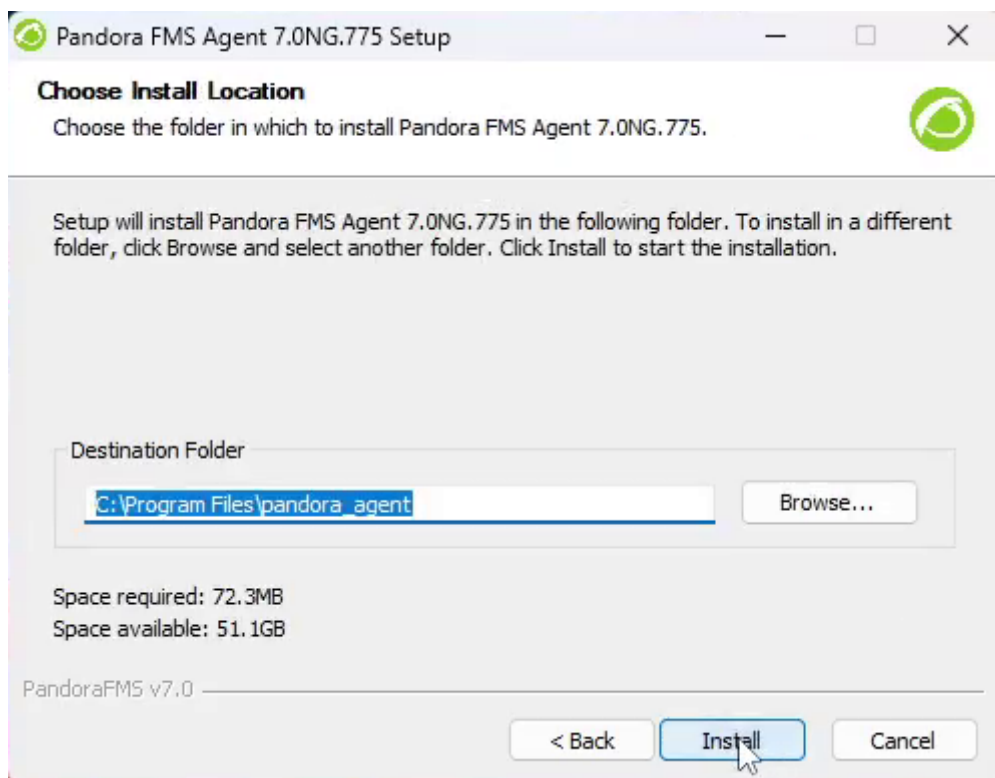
Pandora FMS Agent 7.0NG.775 Setup

Choose Install Location

Choose the folder in which to install Pandora FMS Agent 7.0NG.775.

Setup will install Pandora FMS Agent 7.0NG.775 in the following folder. To install in a different folder, click Browse and select another folder. Click Install to start the installation.

Destination Folder

C:\Program Files\pandora_agent

Browse...

Space required: 72.3MB

Space available: 51.1GB

PandoraFMS v7.0

< Back

Install

Cancel